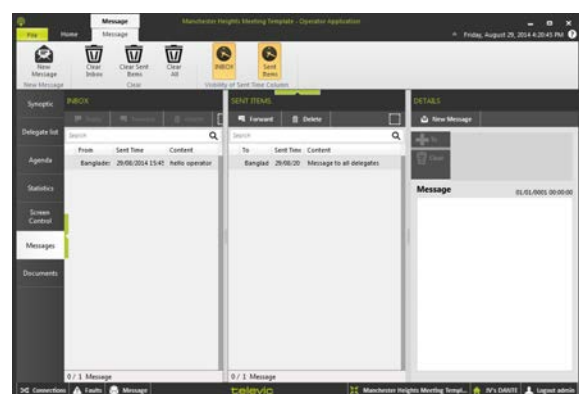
Message

File Home Message

Manchester Heights Meeting Template - Operator Application

Friday, August 29, 2014 4:20:45 PM

New Message
New Message

Clear Inbox
Clear Sent Items
Clear All
Clear

INBOX
Sent Items
Visibility of Sent Time Column

Synoptic
Delegate list
Agenda
Statistics
Screen Control
Messages
Documents

INBOX
Reply
Forward
Delete
Search

| From | Sent Time | Content |
|---|---|---|
| Banglade: | 29/08/2014 15:4! | hello operator |

0 / 1 Message

SENT ITEMS
Forward
Delete
Search

| To | Sent Time | Content |
|---|---|---|
| Banglad | 29/08/20 | Message to all delegates |

0 / 1 Message

DETAILS
New Message
To
Clear

Message 01/01/0001 00:00:00

Connections
Faults
Message
televic
Manchester Heights Meeting Templ...
W's DAVIT
Logout admin